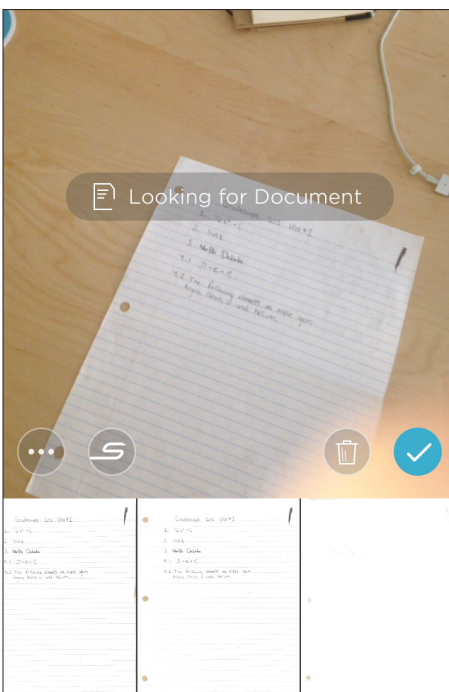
Looking for Document

2. $\frac{1}{2}x^2+C$
3. Sinx
3. Nettle Diddle
4.1 $-3-6=-C$
4.2 The following element in more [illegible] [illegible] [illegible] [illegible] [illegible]

Gradebook 1/2 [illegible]
1. $\frac{1}{2}x^2+C$
2. Sinx
3. Nettle Diddle
4.1 $-3-6=-C$
4.2 The following element in more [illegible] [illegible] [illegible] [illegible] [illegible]

Gradebook 1/2 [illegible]
1. $\frac{1}{2}x^2+C$
2. Sinx
3. Nettle Diddle
4.1 $-3-6=-C$
4.2 The following element in more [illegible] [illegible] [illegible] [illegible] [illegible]